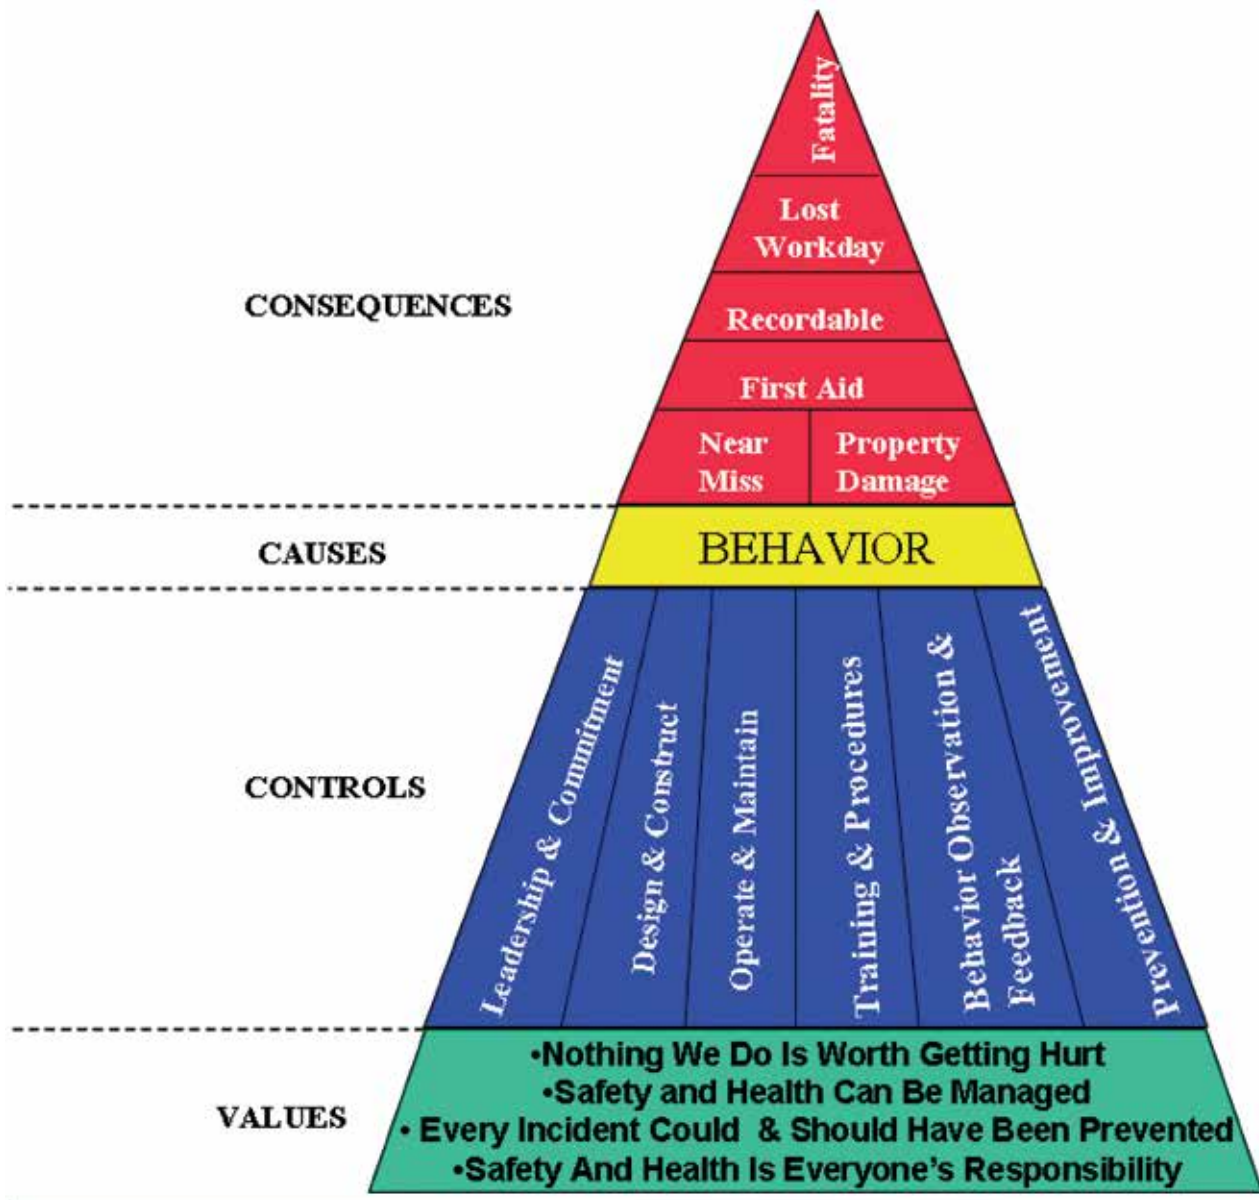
Fatality

Lost Workday

CONSEQUENCES

Recordable

First Aid

Near Miss

Property Damage

CAUSES

BEHAVIOR

CONTROLS

Leadership & Commitment

Design & Construct

Operate & Maintain

Training & Procedures

Behavior Observation & Feedback

Prevention & Improvement

VALUES

•Nothing We Do Is Worth Getting Hurt
•Safety and Health Can Be Managed
• Every Incident Could & Should Have Been Prevented
•Safety And Health Is Everyone's Responsibility